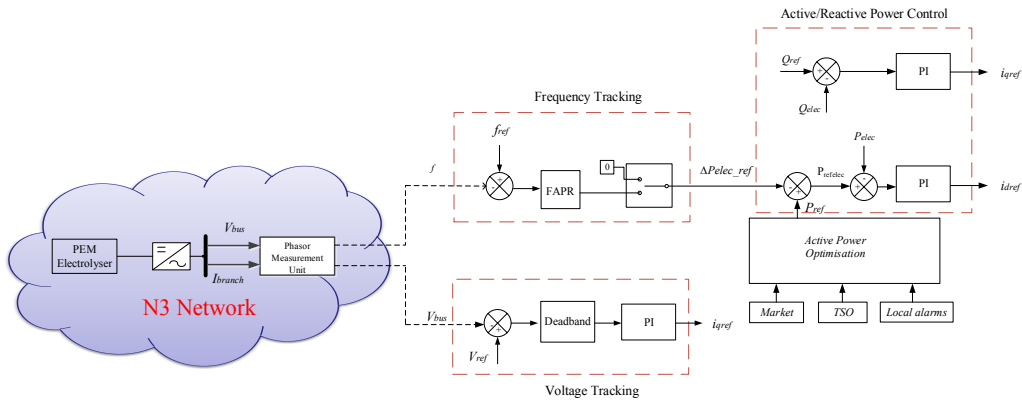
Active/Reactive Power Control

$Q_{ref}$

PI

$i_{qref}$

$Q_{elec}$

Frequency Tracking

$P_{elec}$

$f_{ref}$

0

$\Delta Pelec\_ref$

$P_{refelec}$

$f$

FAPR

PI

$i_{dref}$

$P_{ref}$

$V_{bus}$

PEM Electrolyser

Phasor Measurement Unit

Active Power Optimisation

$I_{branch}$

N3 Network

$V_{bus}$

Deadband

PI

$i_{qref}$

Market

TSO

Local alarms

$V_{ref}$

Voltage Tracking